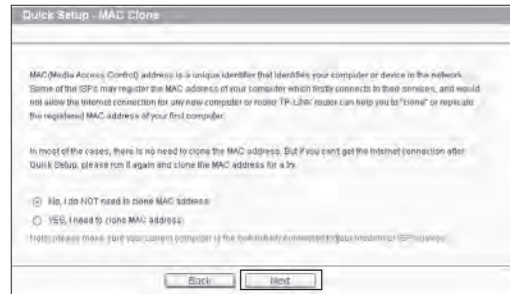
Quick Setup - MAC Clone

MAC(Media Access Control) address is a unique identifier that identifies your computer or device in the network. Some of the ISPs may register the MAC address of your computer which firstly connects to their services, and would not allow the Internet connection for any new computer or router. TP-LINK router can help you to "clone" or replicate the registered MAC address of your first computer.

In most of the cases, there is no need to clone the MAC address. But if you can't get the Internet connection after Quick Setup, please run it again and clone the MAC address for a try.

No, I do NOT need to clone MAC address.

YES, I need to clone MAC address.

Note: please make sure your current computer is the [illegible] connected to your modem or ISP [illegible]

Back Next